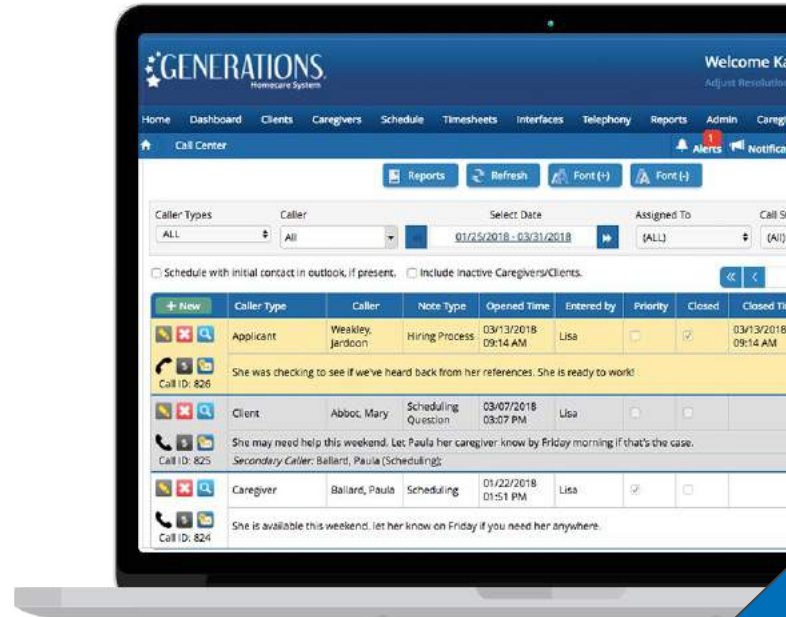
GENERATIONS
Homecare System

Welcome Ka
Adjust Resolutio

Home Dashboard Clients Caregivers Schedule Timesheets Interfaces Telephony Reports Admin Caregi

Call Center

1 Alerts Notifica

Reports Refresh Font (+) Font (-)

Caller Types
ALL

Caller
All

Select Date
01/25/2018 - 03/31/2018

Assigned To
(ALL)

Call S
(All)

Schedule with initial contact in outlook, if present. Include Inactive Caregivers/Clients.

| + New | Caller Type | Caller | Note Type | Opened Time | Entered by | Priority | Closed | Closed Ti |
|---|---|---|---|---|---|---|---|---|
| | Applicant | Weakley, Jardoon | Hiring Process | 03/13/2018 09:14 AM | Lisa | | | 03/13/2018 09:14 AM |
| Call ID: 826 | She was checking to see if we've heard back from her references. She is ready to work! | | | | | | | |
| | Client | Abbot, Mary | Scheduling Question | 03/07/2018 03:07 PM | Lisa | | | |
| Call ID: 825 | She may need help this weekend. Let Paula her caregiver know by Friday morning if that's the case. Secondary Caller: Ballard, Paula (Scheduling); | | | | | | | |
| | Caregiver | Ballard, Paula | Scheduling | 01/22/2018 01:51 PM | Lisa | | | |
| Call ID: 824 | She is available this weekend. let her know on Friday if you need her anywhere. | | | | | | | |